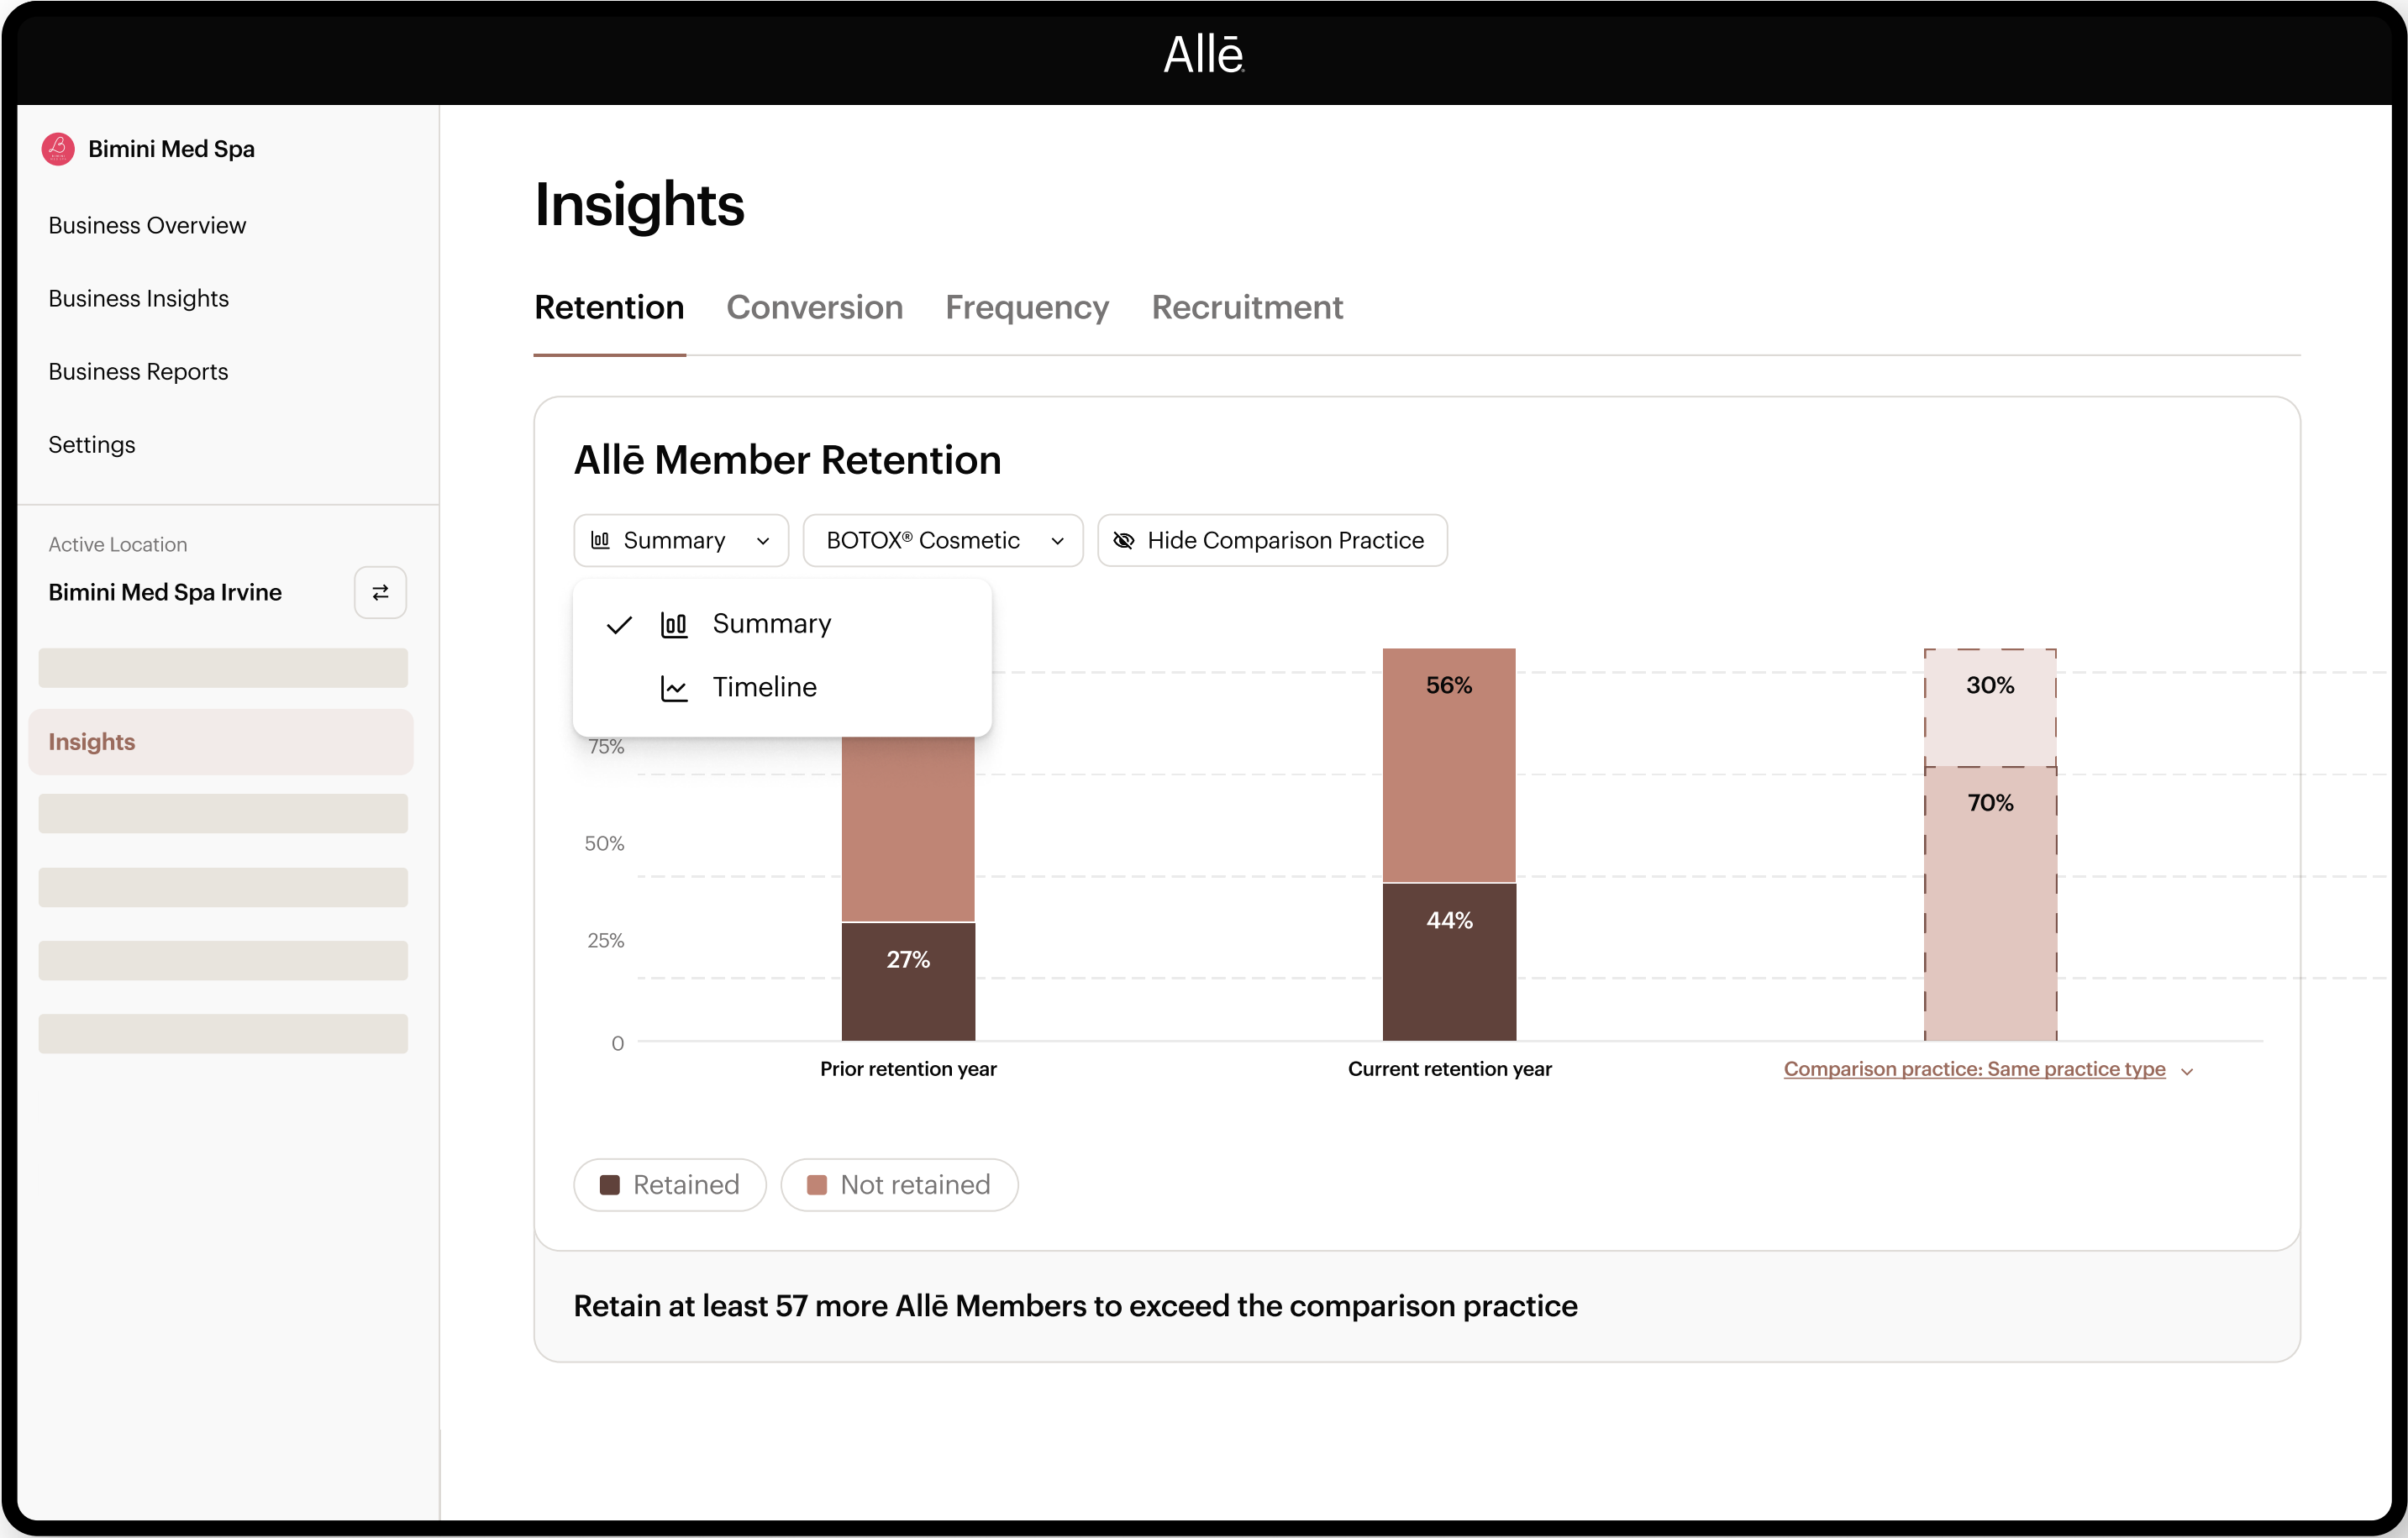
Allē

Bimini Med Spa

Business Overview

Business Insights

Business Reports

Settings

Active Location

Bimini Med Spa Irvine

Insights

Insights

Retention Conversion Frequency Recruitment

Allē Member Retention

Summary

BOTOX® Cosmetic

Hide Comparison Practice

Summary

Timeline

75%

50%

25%

0

27%

56%

44%

30%

70%

Prior retention year

Current retention year

Comparison practice: Same practice type

Retained

Not retained

Retain at least 57 more Allē Members to exceed the comparison practice